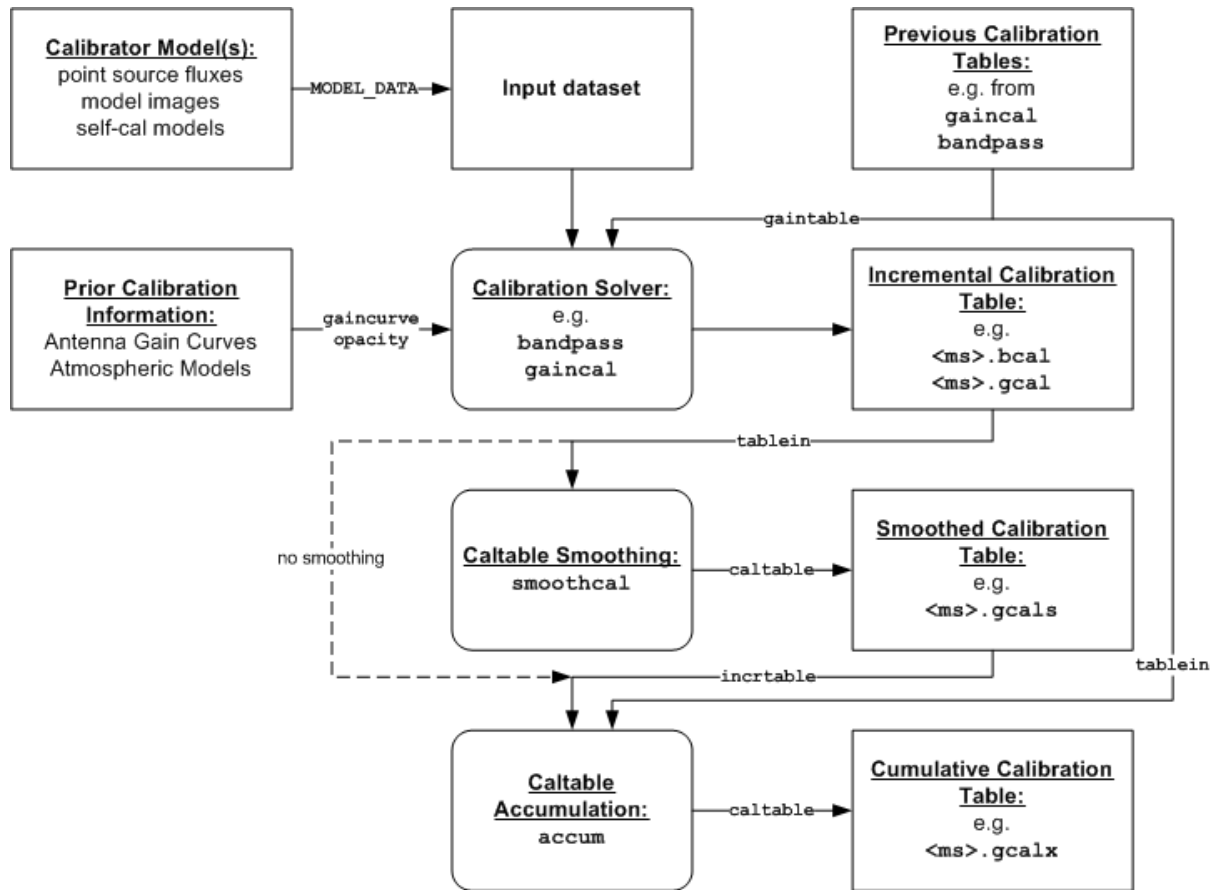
Calibrator Model(s):
point source fluxes
model images
self-cal models

MODEL_DATA

Input dataset

Previous Calibration Tables:
e.g. from
gaincal
bandpass

gaintable

Prior Calibration Information:
Antenna Gain Curves
Atmospheric Models

gaincurve
opacity

Calibration Solver:
e.g.
bandpass
gaincal

Incremental Calibration Table:
e.g.
<ms>.bcal
<ms>.gcal

tablein

no smoothing

Caltable Smoothing:
smoothcal

caltable

Smoothed Calibration Table:
e.g.
<ms>.gcals

incrtable

tablein

Caltable Accumulation:
accum

caltable

Cumulative Calibration Table:
e.g.
<ms>.gcalx